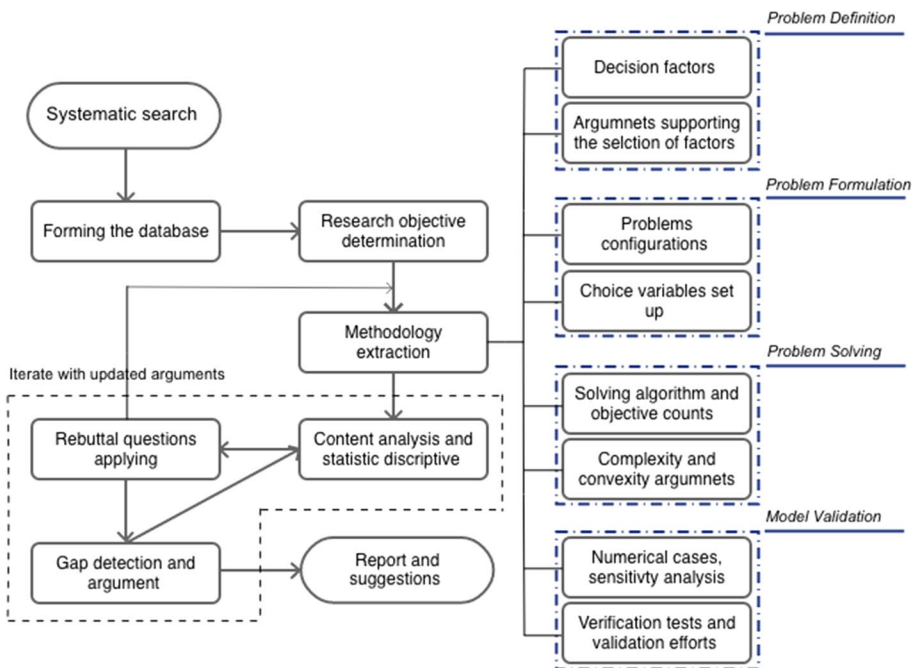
Systematic search

Forming the database

Research objective determination

Methodology extraction

Iterate with updated arguments

Rebuttal questions applying

Content analysis and statistic discriptive

Gap detection and argument

Report and suggestions

Problem Definition

Decision factors

Argumnets supporting the selction of factors

Problem Formulation

Problems configurations

Choice variables set up

Problem Solving

Solving algorithm and objective counts

Complexity and convexity argumnets

Model Validation

Numerical cases, sensitivty analysis

Verification tests and validation efforts